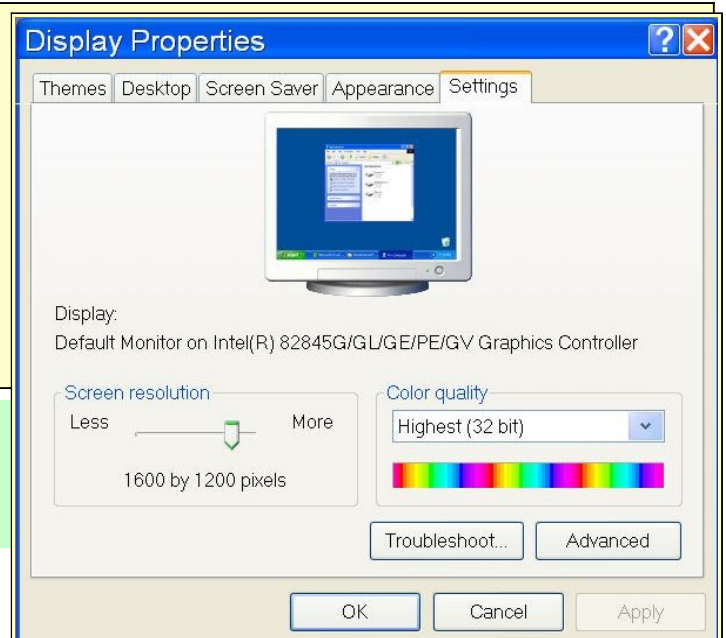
Display Properties

Themes | Desktop | Screen Saver | Appearance | Settings

Display:
Default Monitor on Intel(R) 82845G/GL/GE/PE/GV Graphics Controller

Screen resolution
Less
More
1600 by 1200 pixels

Color quality
Highest (32 bit)

Troubleshoot...
Advanced

OK
Cancel
Apply